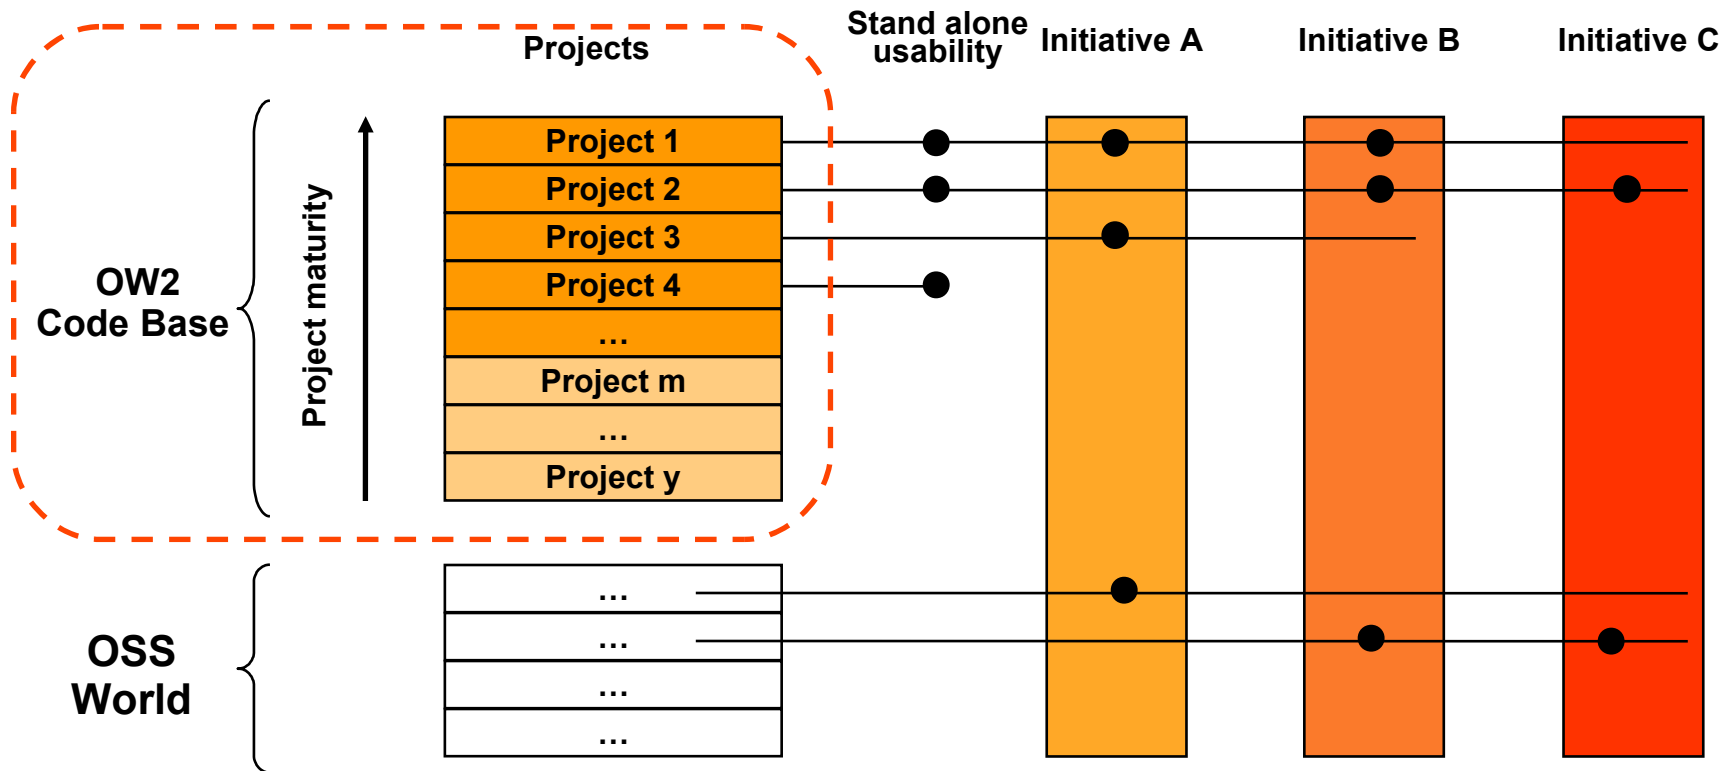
Projects

Stand alone usability

Initiative A

Initiative B

Initiative C

OW2 Code Base

Project maturity

Project 1

Project 2

Project 3

Project 4

...

Project m

...

Project y

OSS World

...

...

...

...